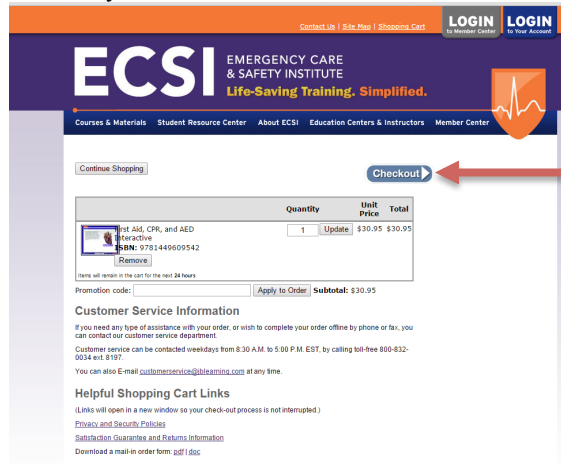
Contact Us | Site Map | Shopping Cart

LOGIN to Member Center

LOGIN to Your Account

ECSI EMERGENCY CARE & SAFETY INSTITUTE

Life-Saving Training. Simplified.

Courses & Materials Student Resource Center About ECSI Education Centers & Instructors Member Center

Continue Shopping

Checkout

| | Quantity | Unit Price | Total |
|---|---|---|---|
| First Aid, CPR, and AED Interactive ISBN: 9781449609542 Remove | 1 Update | \$30.95 | \$30.95 |

Items will remain in the cart for the next 24 hours

Promotion code: Apply to Order Subtotal: \$30.95

Customer Service Information

If you need any type of assistance with your order, or wish to complete your order offline by phone or fax, you can contact our customer service department.

Customer service can be contacted weekdays from 8:30 A.M. to 5:00 P.M. EST, by calling toll-free 800-832-0034 ext. 8197.

You can also E-mail customerservice@jblearning.com at any time.

Helpful Shopping Cart Links

(Links will open in a new window so your check-out process is not interrupted.)

Privacy and Security Policies

Satisfaction Guarantee and Returns Information

Download a mail-in order form: pdf | doc